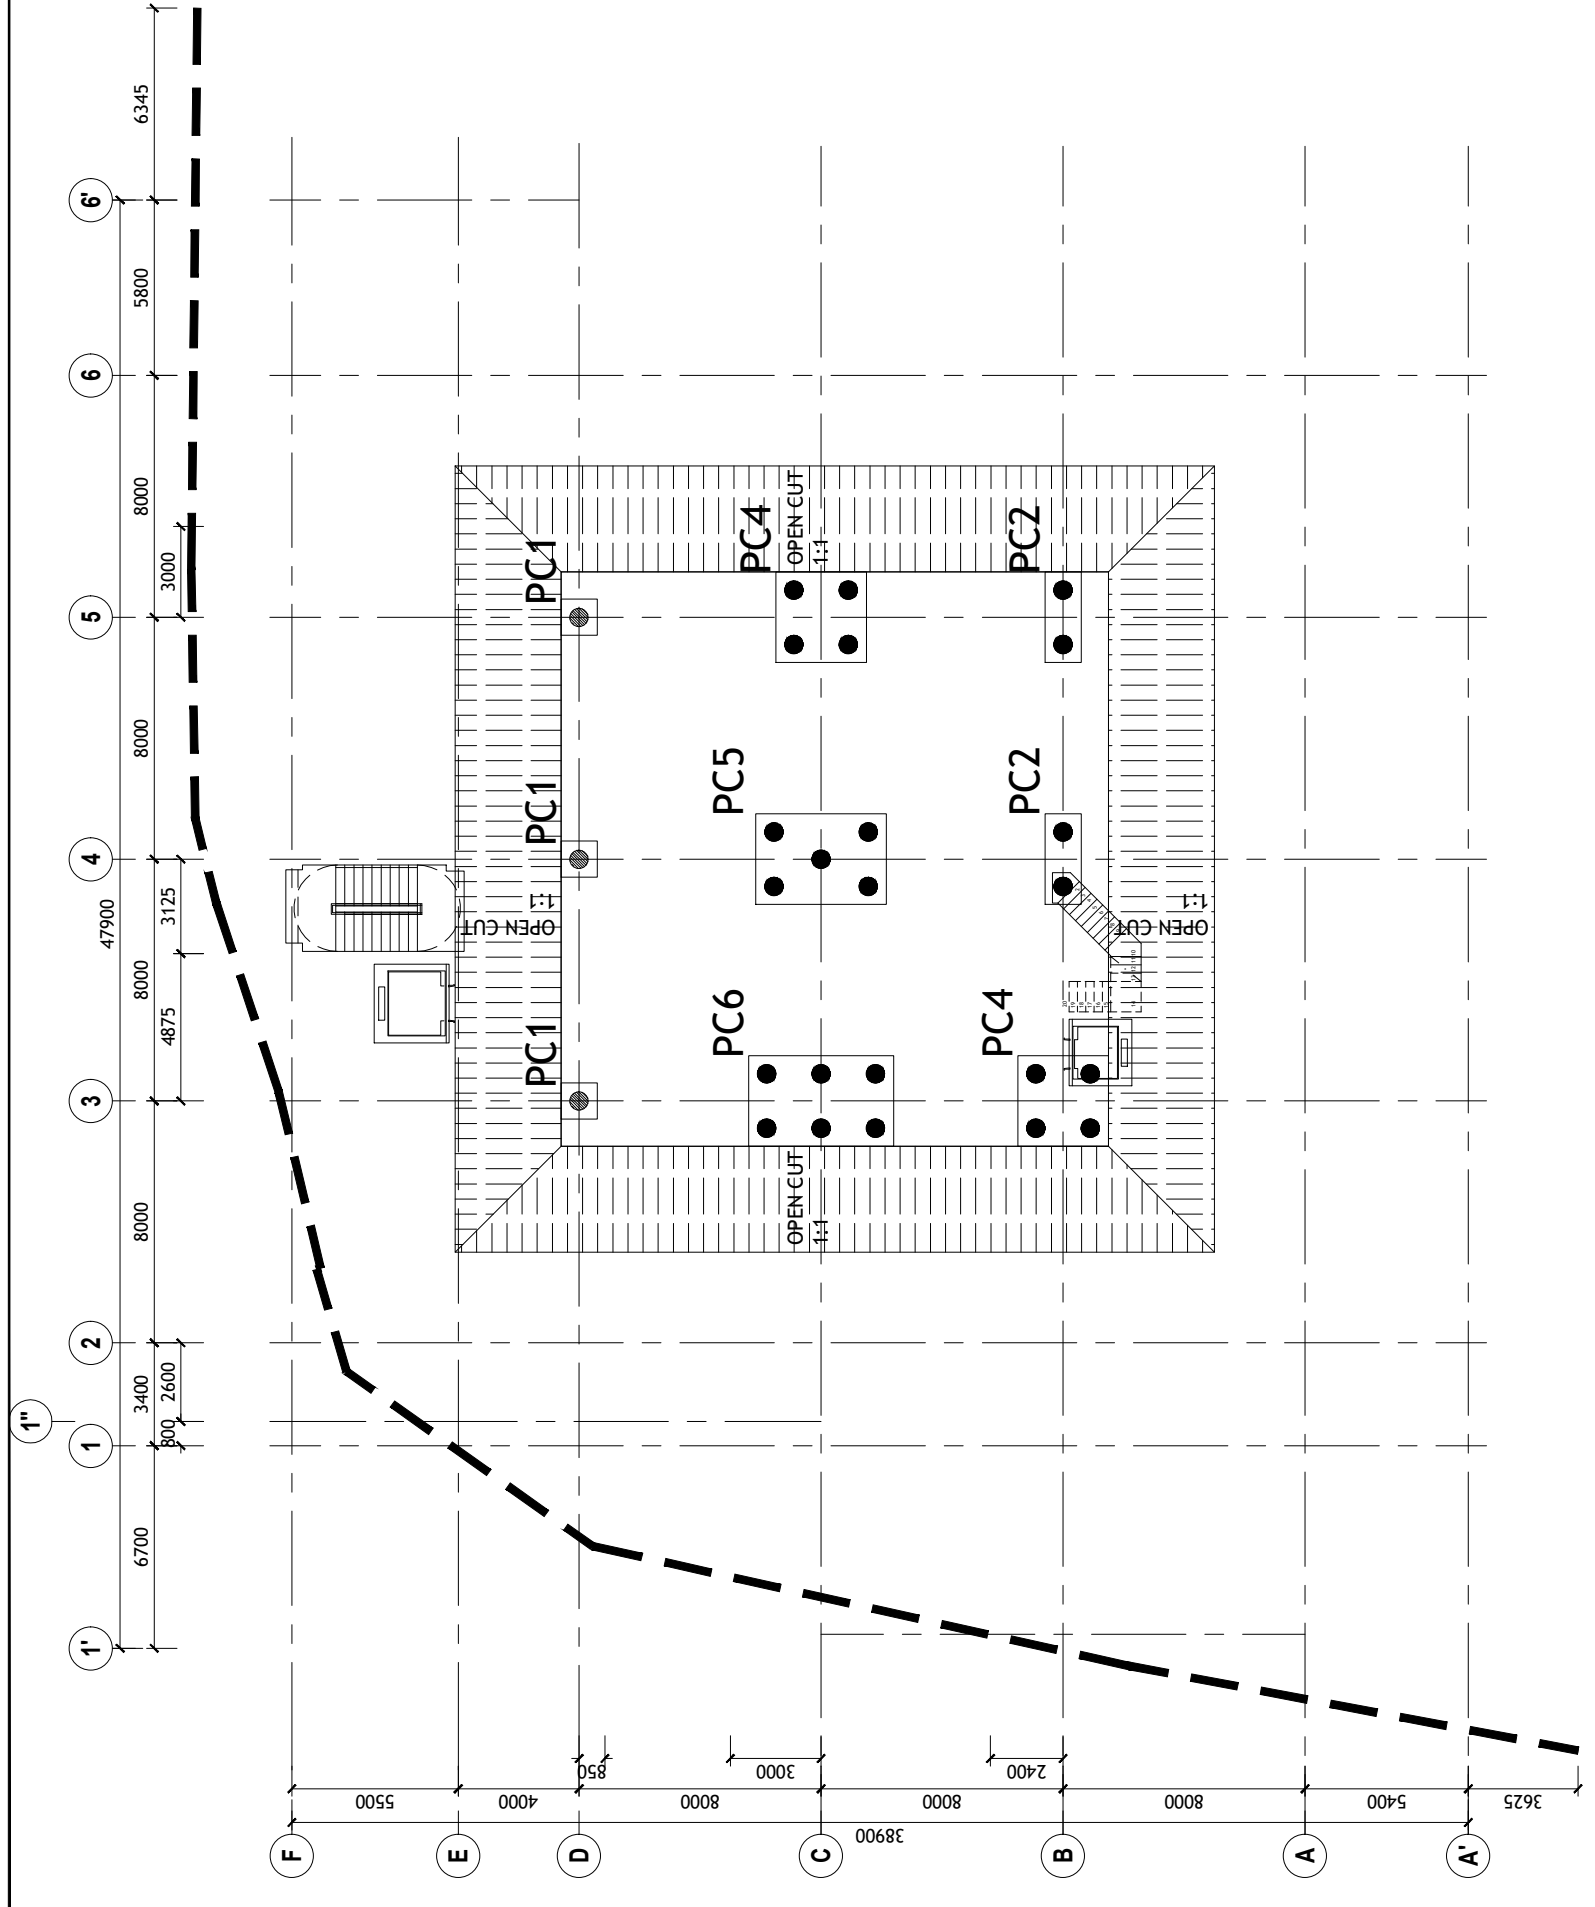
6345
6'
5800
6
8000
3000
5
8000
4
47900
3125
8000
4875
3
8000
2
3400
2600
1"
1
800
6700
1'

PC1
PC4
OPEN CUT
1:1
PC2
PC5
PC1
PC2
OPEN CUT
1:1
OPEN CUT
1:1
PC6
PC4
PC1
OPEN CUT
1:1

850
3000
2400
5500
4000
8000
8000
8000
5400
3625
38900
F
E
D
C
B
A
A'